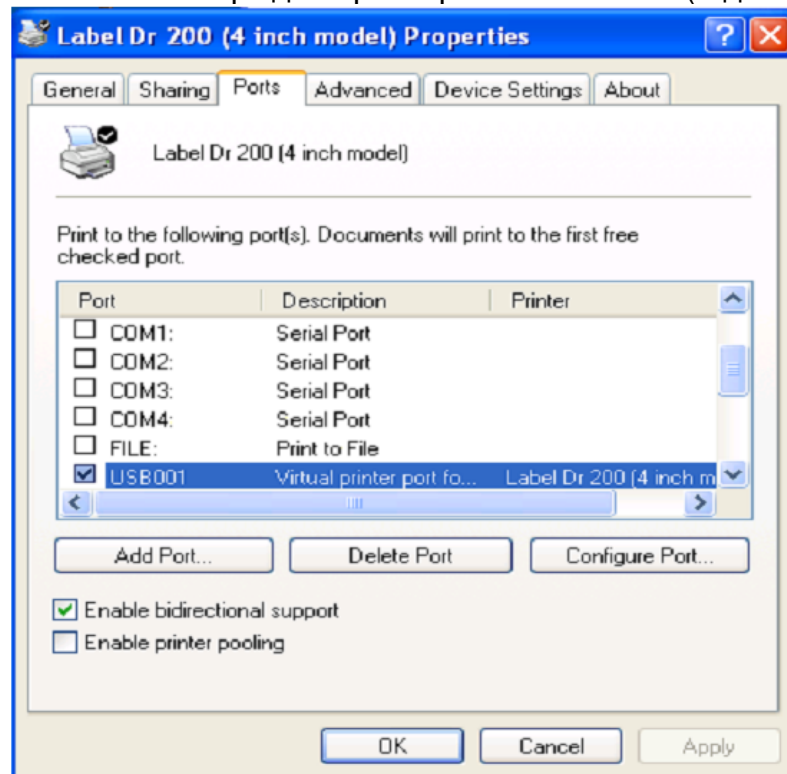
Label Dr 200 (4 inch model) Properties

General | Sharing | Ports | Advanced | Device Settings | About

Label Dr 200 (4 inch model)

Print to the following port(s). Documents will print to the first free checked port.

| Port | Description | Printer |
|---|---|---|
| ☐ COM1: | Serial Port | |
| ☐ COM2: | Serial Port | |
| ☐ COM3: | Serial Port | |
| ☐ COM4: | Serial Port | |
| ☐ FILE: | Print to File | |
| ☑ USB001 | Virtual printer port fo... | Label Dr 200 (4 inch m |

Add Port... | Delete Port | Configure Port...

☑ Enable bidirectional support
☐ Enable printer pooling

OK | Cancel | Apply